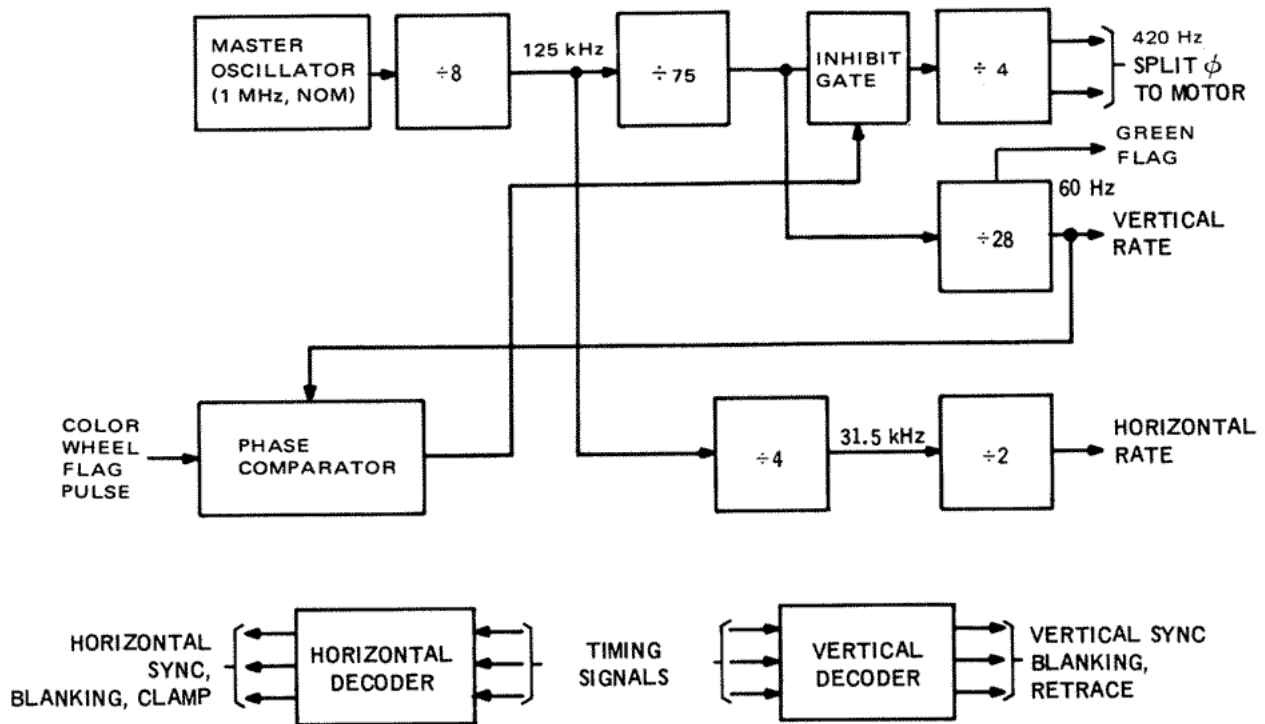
MASTER OSCILLATOR (1 MHz, NOM)

÷8

125 kHz

÷75

INHIBIT GATE

÷ 4

420 Hz SPLIT $\phi$ TO MOTOR

GREEN FLAG

60 Hz

÷28

VERTICAL RATE

COLOR WHEEL FLAG PULSE

PHASE COMPARATOR

÷4

31.5 kHz

÷2

HORIZONTAL RATE

HORIZONTAL SYNC, BLANKING, CLAMP

HORIZONTAL DECODER

TIMING SIGNALS

VERTICAL DECODER

VERTICAL SYNC BLANKING, RETRACE